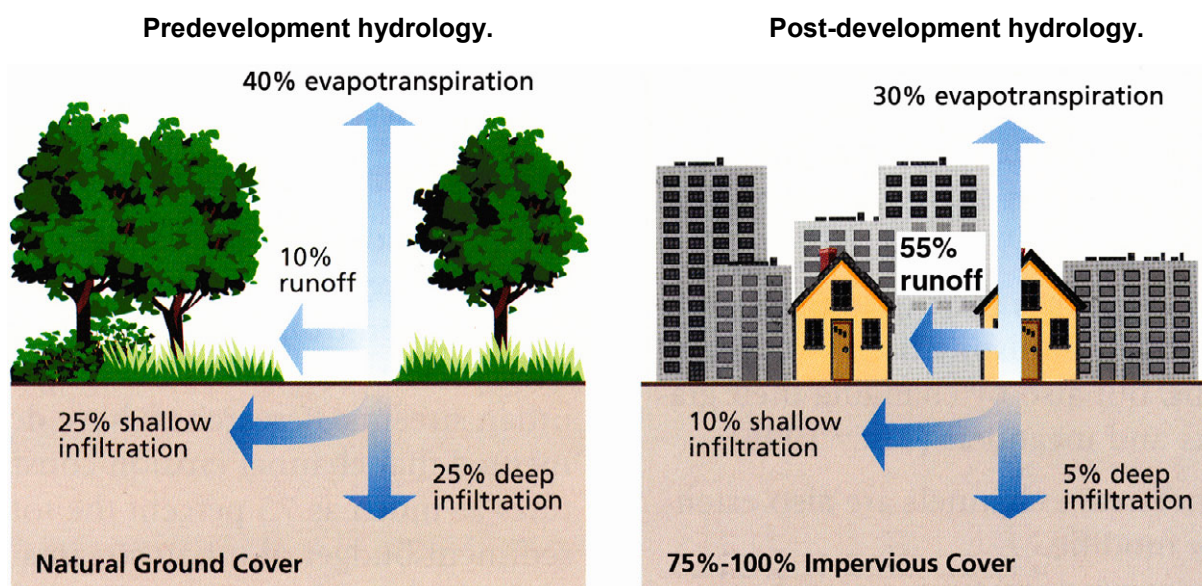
Predevelopment hydrology.

40% evapotranspiration

10% runoff

25% shallow infiltration

25% deep infiltration

Natural Ground Cover

Post-development hydrology.

30% evapotranspiration

55% runoff

10% shallow infiltration

5% deep infiltration

75%-100% Impervious Cover